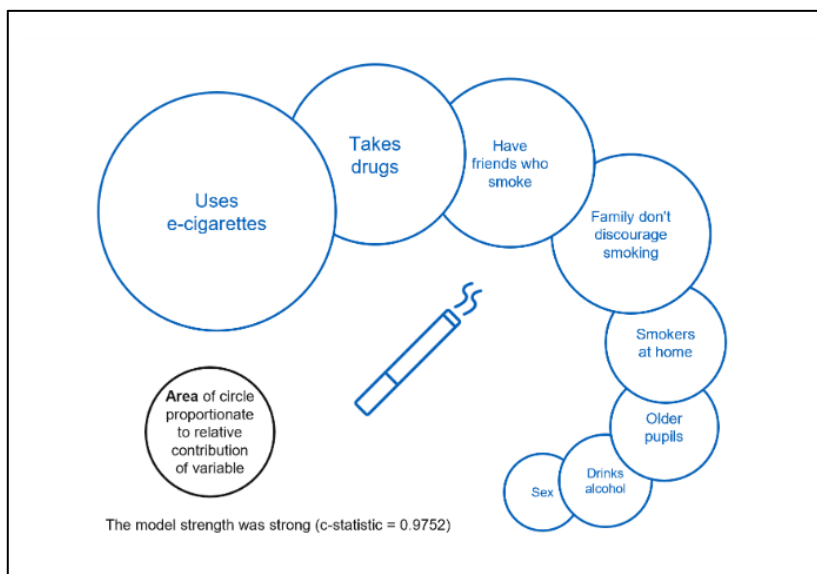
Uses e-cigarettes

Takes drugs

Have friends who smoke

Family don't discourage smoking

Smokers at home

Older pupils

Drinks alcohol

Sex

**Area** of circle proportionate to relative contribution of variable

The model strength was strong (c-statistic = 0.9752)